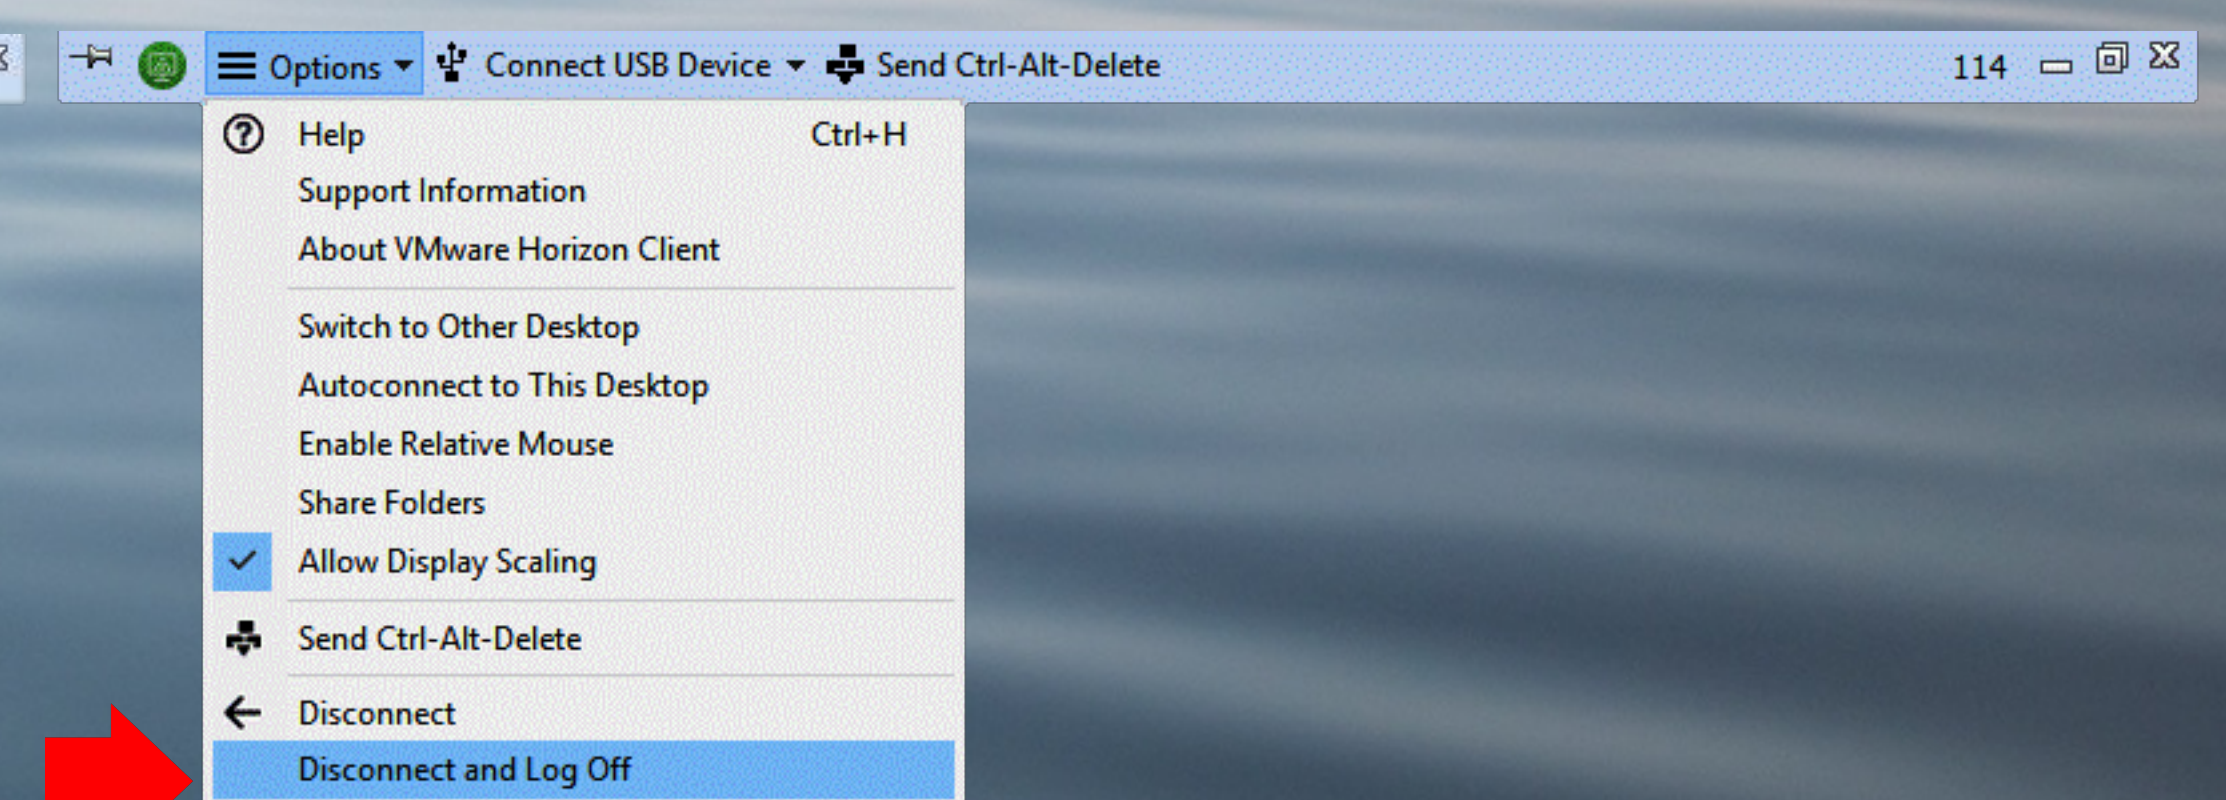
Options Connect USB Device Send Ctrl-Alt-Delete 114

Help Ctrl+H
Support Information
About VMware Horizon Client
Switch to Other Desktop
Autoconnect to This Desktop
Enable Relative Mouse
Share Folders
Allow Display Scaling
Send Ctrl-Alt-Delete
Disconnect
Disconnect and Log Off